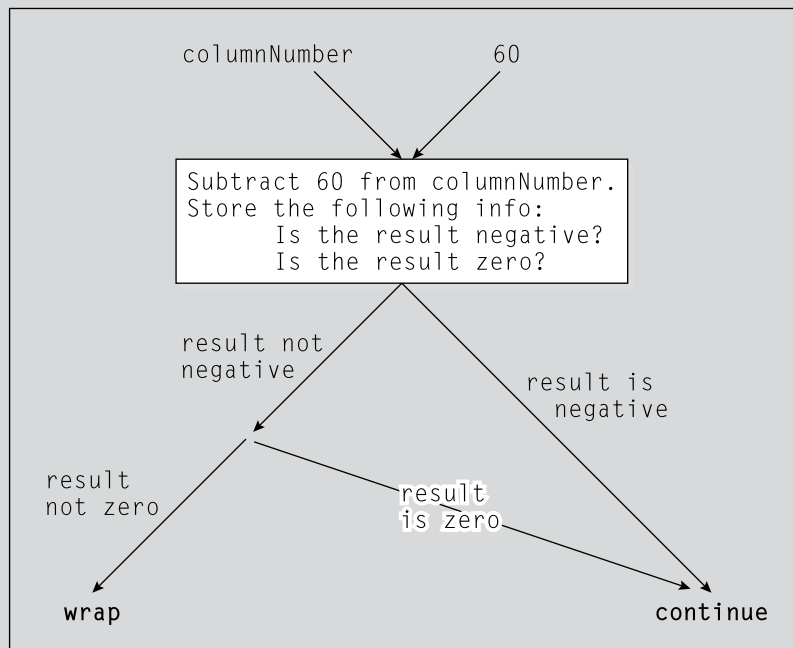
columnNumber

60

Subtract 60 from columnNumber.
Store the following info:
Is the result negative?
Is the result zero?

result not negative

result is negative

result not zero

result is zero

wrap

continue